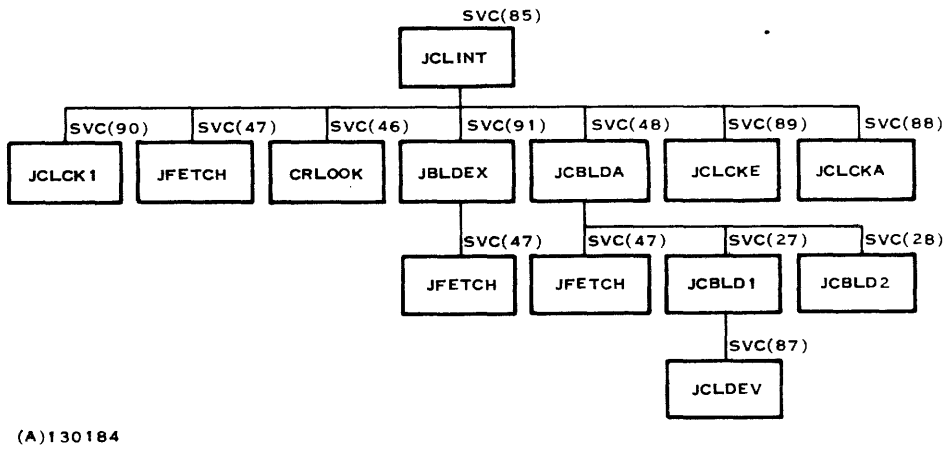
SVC(85)
JCLINT

SVC(90)
JCLCK1

SVC(47)
JFETCH

SVC(46)
CRLOOK

SVC(91)
JBLDEX

SVC(48)
JCBLDA

SVC(89)
JCLCKE

SVC(88)
JCLCKA

SVC(47)
JFETCH

SVC(47)
JFETCH

SVC(27)
JCBLD1

SVC(28)
JCBLD2

SVC(87)
JCLDEV

(A)130184